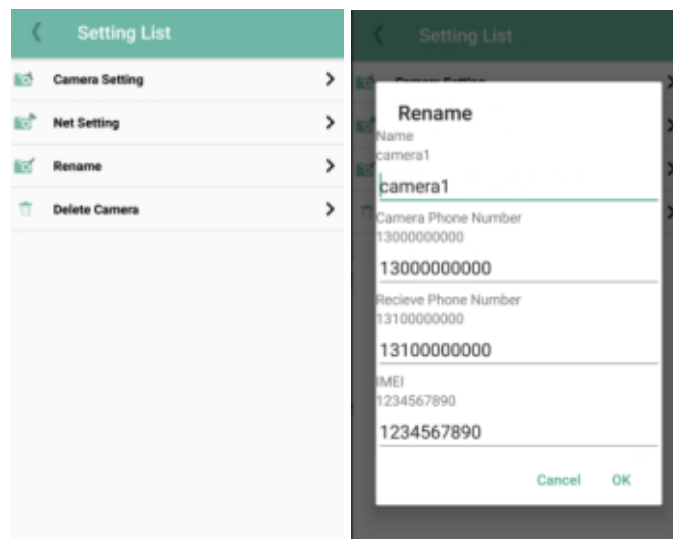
Setting List

Camera Setting

Net Setting

Rename

Delete Camera

Setting List

Rename

Name
camera1
camera1

Camera Phone Number
13000000000
13000000000

Recieve Phone Number
13100000000
13100000000

IMEI
1234567890
1234567890

Cancel OK